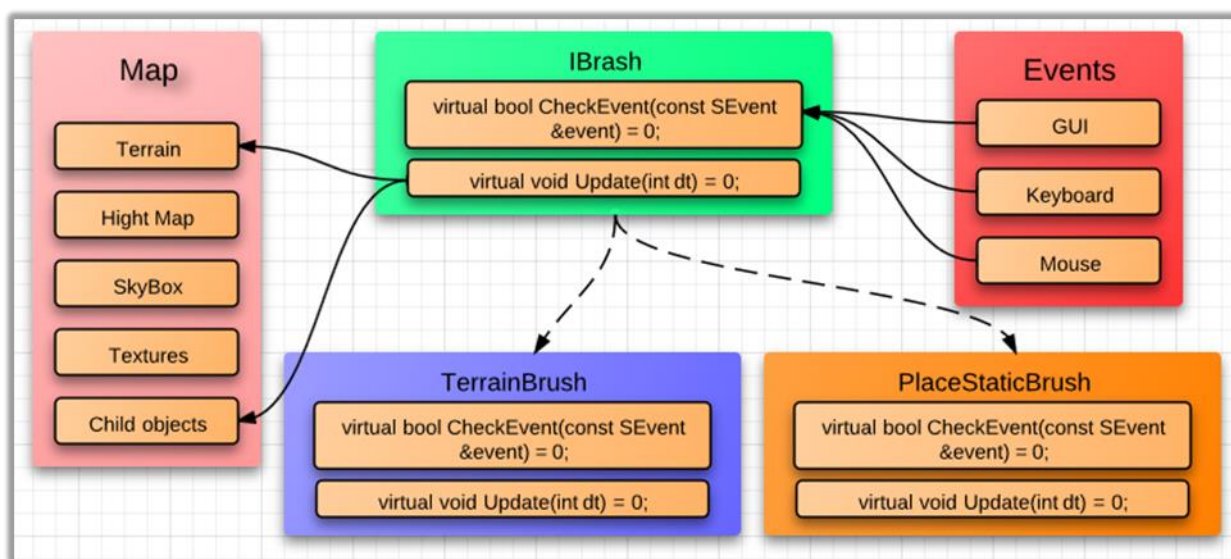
Map

Terrain

Hight Map

SkyBox

Textures

Child objects

IBrash

virtual bool CheckEvent(const SEvent &event) = 0;

virtual void Update(int dt) = 0;

Events

GUI

Keyboard

Mouse

TerrainBrush

virtual bool CheckEvent(const SEvent &event) = 0;

virtual void Update(int dt) = 0;

PlaceStaticBrush

virtual bool CheckEvent(const SEvent &event) = 0;

virtual void Update(int dt) = 0;